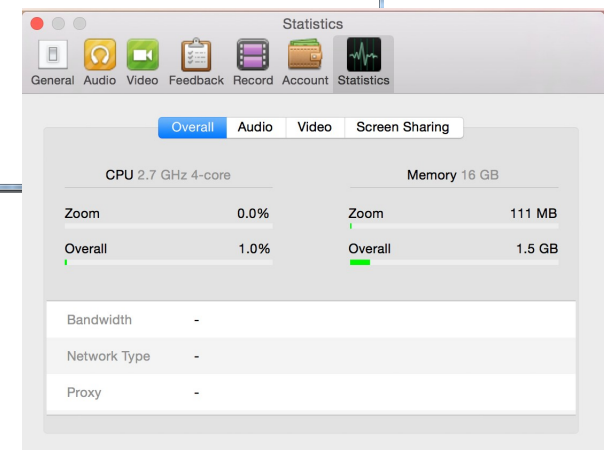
Statistics

General Audio Video Feedback Record Account Statistics

Overall Audio Video Screen Sharing

CPU 2.7 GHz 4-core

Zoom 0.0%

Overall 1.0%

Memory 16 GB

Zoom 111 MB

Overall 1.5 GB

Bandwidth -

Network Type -

Proxy -